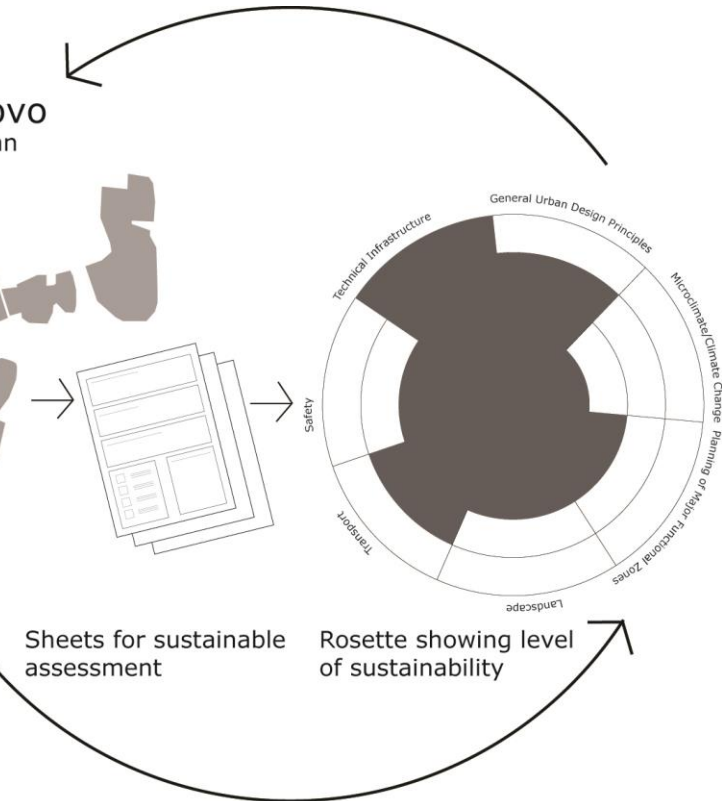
ovo
n

General Urban Design Principles
Microclimate/Climate Change
Planning of Major Functional Zones
Landscape
Transport
Safety
Technical Infrastructure

Sheets for sustainable assessment

Rosette showing level of sustainability